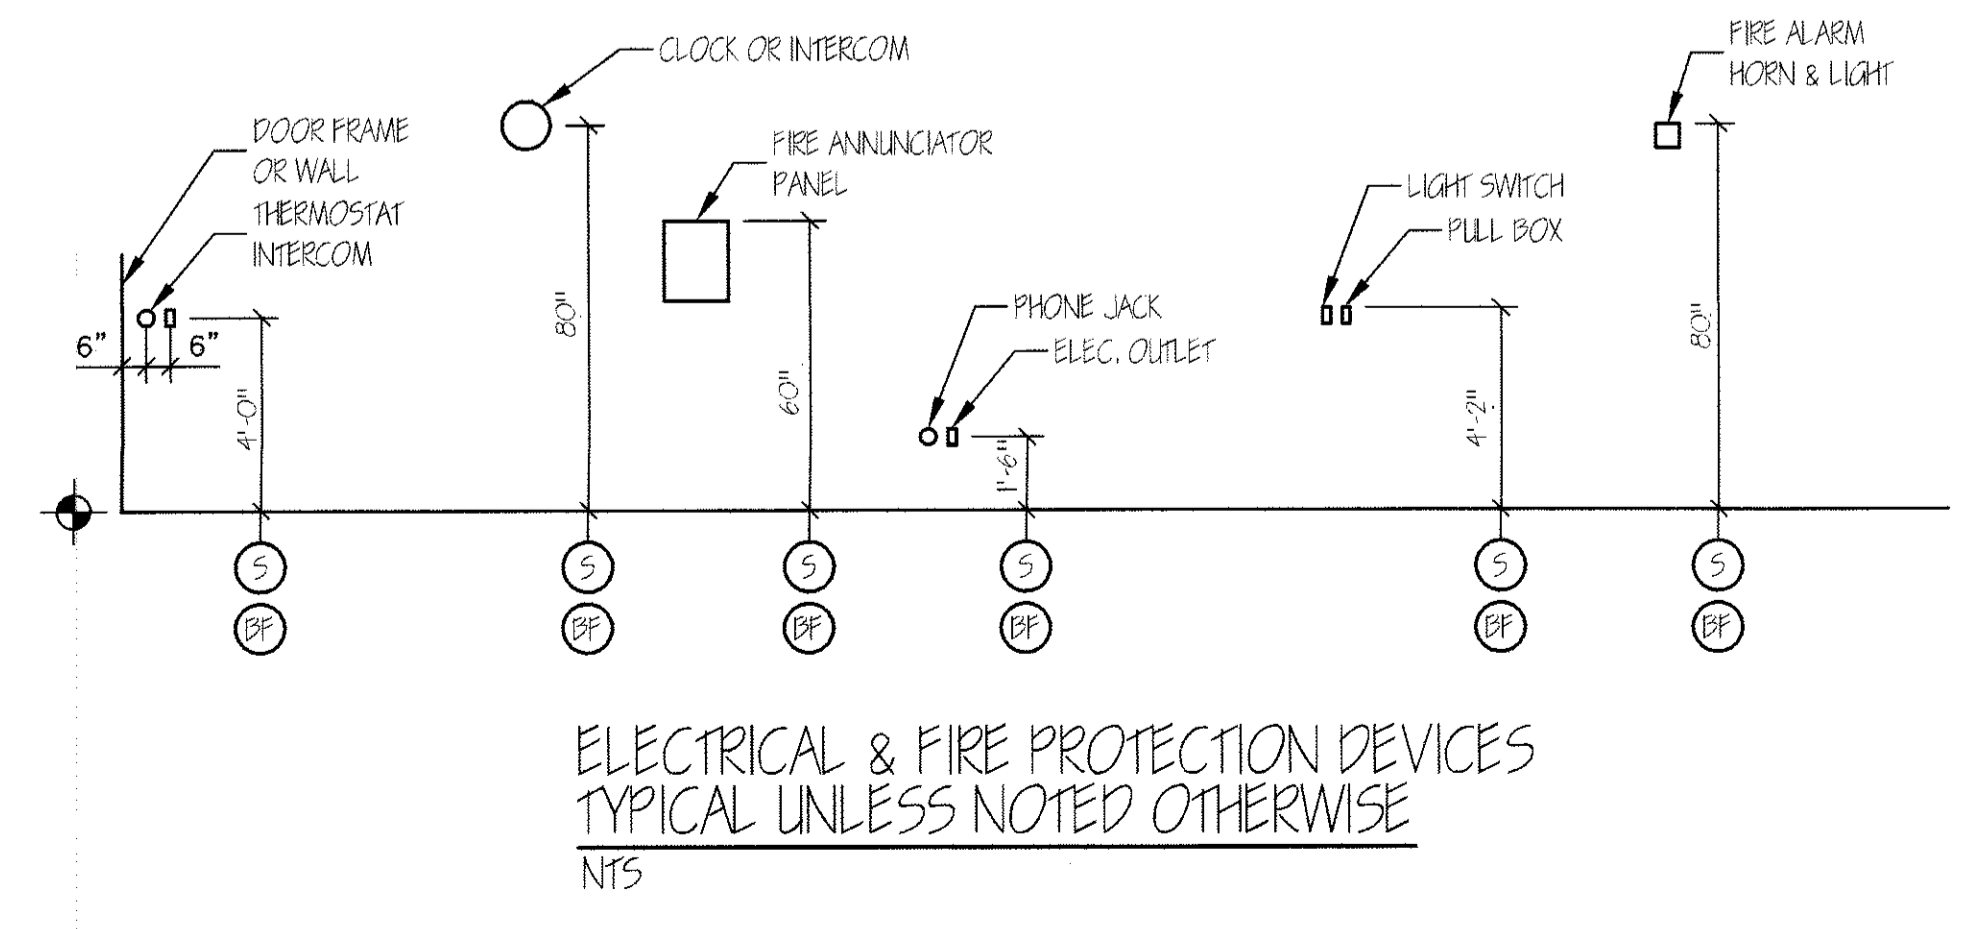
CLOCK OR INTERCOM

FIRE ALARM HORN & LIGHT

DOOR FRAME OR WALL

THERMOSTAT INTERCOM

FIRE ANNUNCIATOR PANEL

LIGHT SWITCH

PULL BOX

PHONE JACK

ELEC. OUTLET

6"

6"

4'-0"

80"

60"

1'-6"

4'-2"

80"

S
BF

S
BF

S
BF

S
BF

S
BF

S
BF

ELECTRICAL & FIRE PROTECTION DEVICES
TYPICAL UNLESS NOTED OTHERWISE
NTS